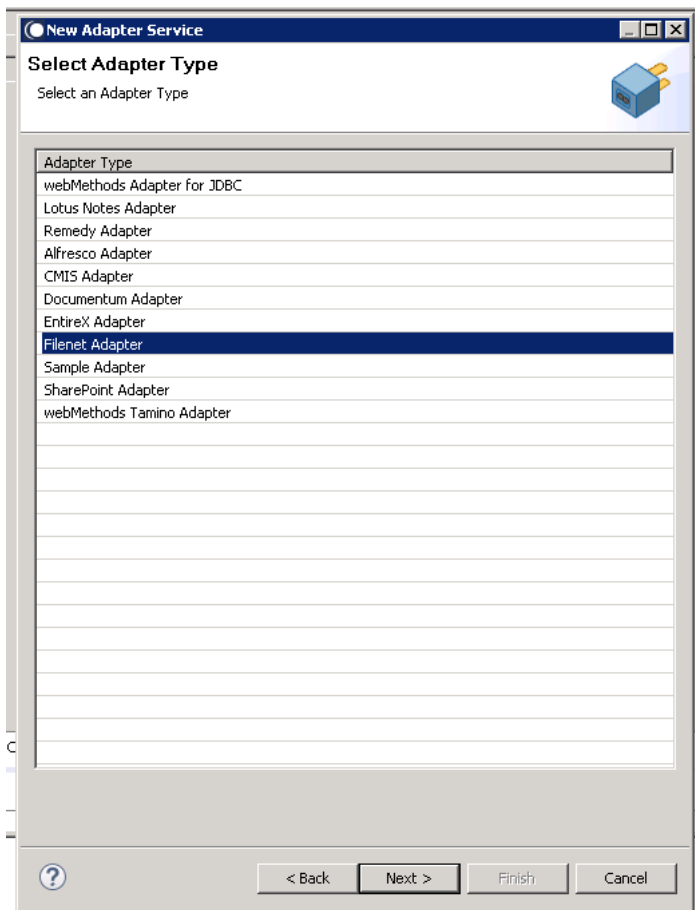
New Adapter Service

Select Adapter Type

Select an Adapter Type

| Adapter Type |
|---|
| webMethods Adapter for JDBC |
| Lotus Notes Adapter |
| Remedy Adapter |
| Alfresco Adapter |
| CMIS Adapter |
| Documentum Adapter |
| EntireX Adapter |
| Filenet Adapter |
| Sample Adapter |
| SharePoint Adapter |
| webMethods Tamino Adapter |

?

< Back

Next >

Finish

Cancel